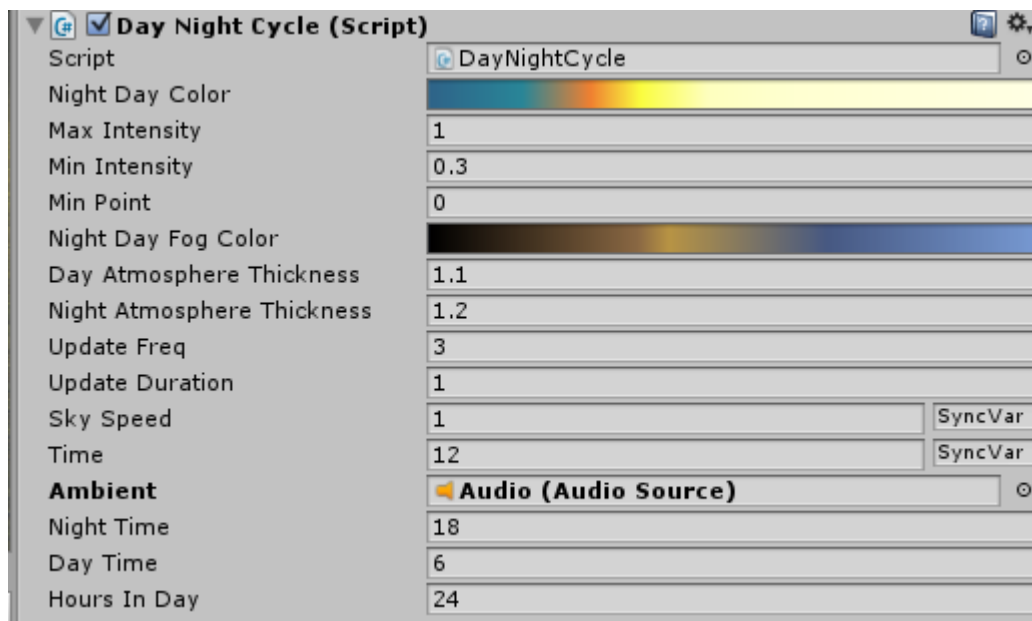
Day Night Cycle (Script)

| | |
|---|---|
| Script | DayNightCycle |
| Night Day Color | |
| Max Intensity | 1 |
| Min Intensity | 0.3 |
| Min Point | 0 |
| Night Day Fog Color | |
| Day Atmosphere Thickness | 1.1 |
| Night Atmosphere Thickness | 1.2 |
| Update Freq | 3 |
| Update Duration | 1 |
| Sky Speed | 1 SyncVar |
| Time | 12 SyncVar |
| Ambient | Audio (Audio Source) |
| Night Time | 18 |
| Day Time | 6 |
| Hours In Day | 24 |